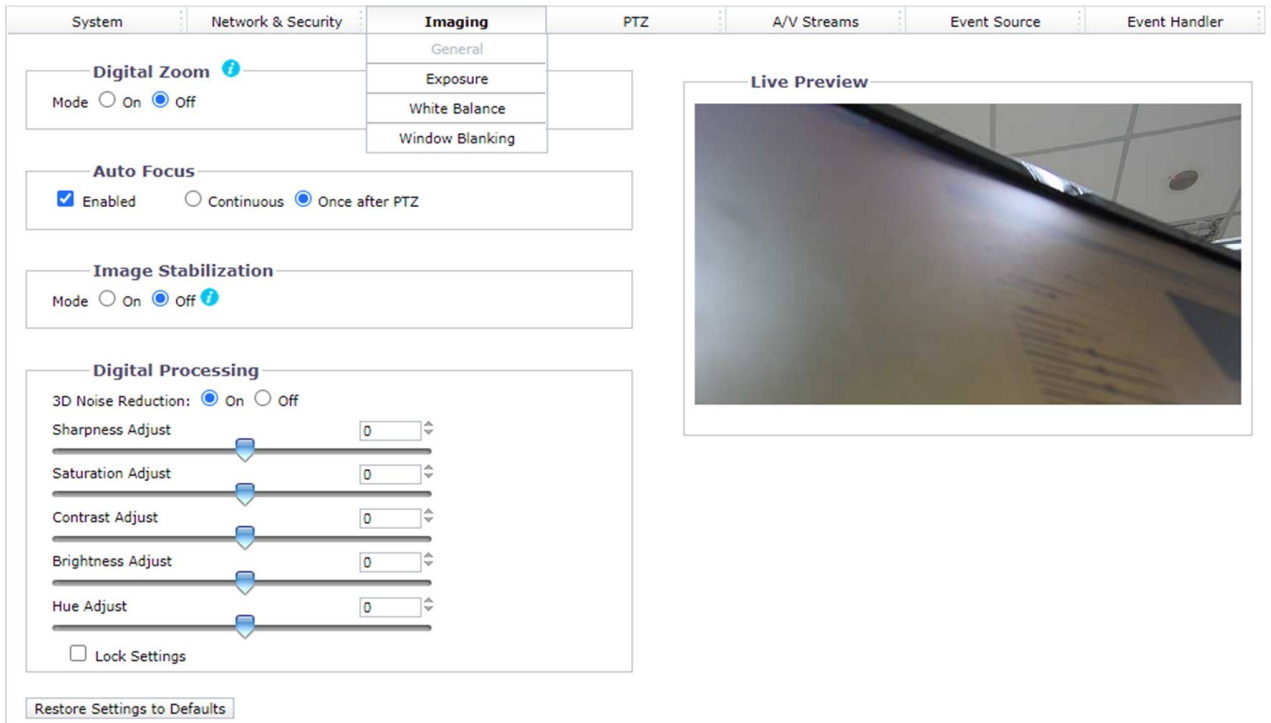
System | Network & Security | Imaging | PTZ | A/V Streams | Event Source | Event Handler

General
Exposure
White Balance
Window Blanking

Digital Zoom
Mode ○ On ● Off

Auto Focus
☑ Enabled ○ Continuous ● Once after PTZ

Image Stabilization
Mode ○ On ● Off

Digital Processing
3D Noise Reduction: ● On ○ Off
Sharpness Adjust 0
Saturation Adjust 0
Contrast Adjust 0
Brightness Adjust 0
Hue Adjust 0
☐ Lock Settings

Restore Settings to Defaults

Live Preview